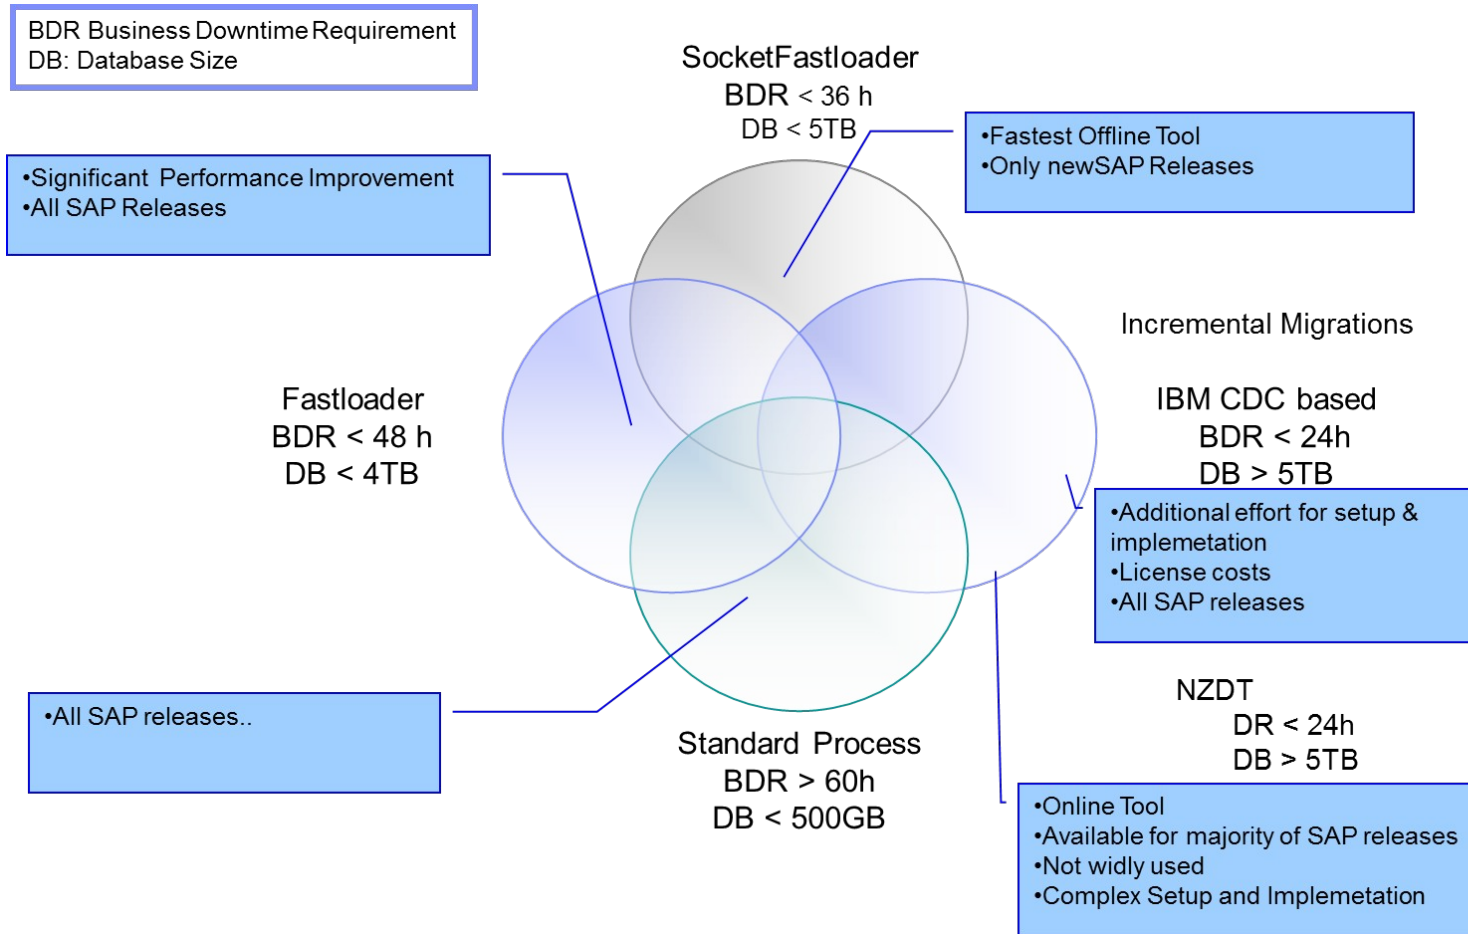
BDR Business Downtime Requirement
DB: Database Size

SocketFastloader
BDR < 36 h
DB < 5TB

•Fastest Offline Tool
•Only newSAP Releases

•Significant Performance Improvement
•All SAP Releases

Incremental Migrations

Fastloader
BDR < 48 h
DB < 4TB

IBM CDC based
BDR < 24h
DB > 5TB

•Additional effort for setup & implemetation
•License costs
•All SAP releases

NZDT
DR < 24h
DB > 5TB

•All SAP releases..

Standard Process
BDR > 60h
DB < 500GB

•Online Tool
•Available for majority of SAP releases
•Not widly used
•Complex Setup and Implemetation